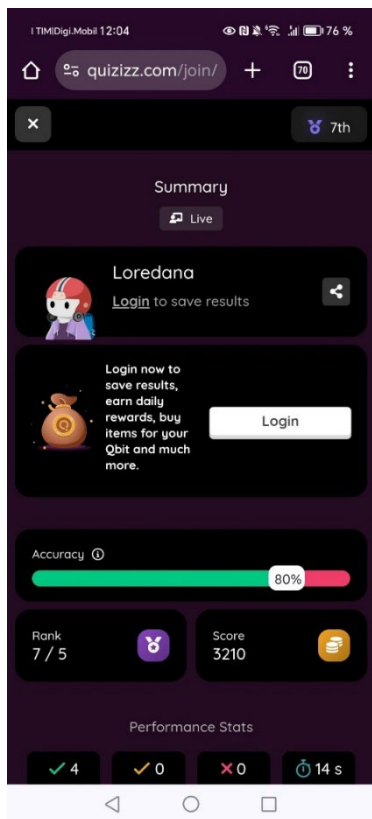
I TIM|Digi.Mobil 12:04 76 %

quizizz.com/join/ + 70

×

7th

Summary

Live

Loredana

Login to save results

Login now to save results, earn daily rewards, buy items for your Qbit and much more.

Login

Accuracy ⓘ

80%

Rank
7 / 5

Score
3210

Performance Stats

✓4 ✓0 ×0 14 s